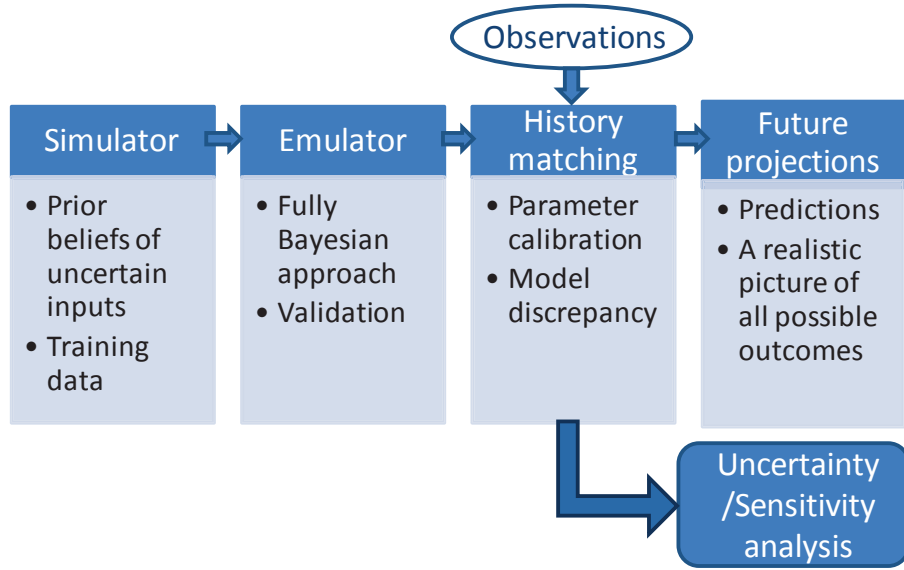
Observations

Simulator

- Prior beliefs of uncertain inputs
- Training data

Emulator

- Fully Bayesian approach
- Validation

History matching

- Parameter calibration
- Model discrepancy

Future projections

- Predictions
- A realistic picture of all possible outcomes

Uncertainty /Sensitivity analysis